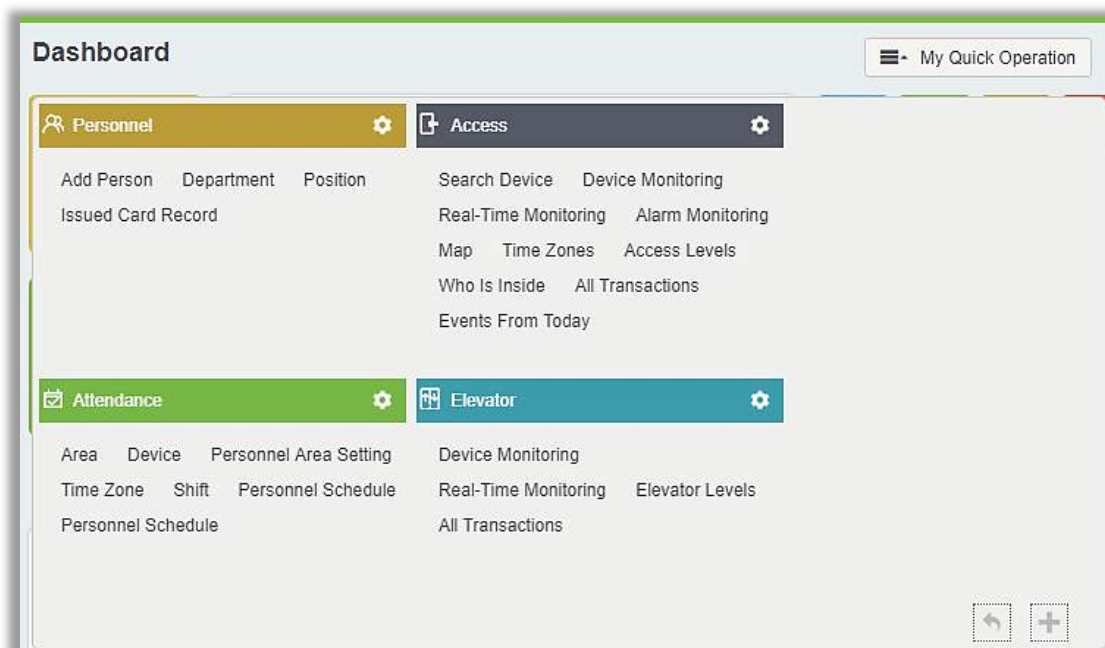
Dashboard

My Quick Operation

Personnel

Add Person Department Position
Issued Card Record

Access

Search Device Device Monitoring
Real-Time Monitoring Alarm Monitoring
Map Time Zones Access Levels
Who Is Inside All Transactions
Events From Today

Attendance

Area Device Personnel Area Setting
Time Zone Shift Personnel Schedule
Personnel Schedule

Elevator

Device Monitoring
Real-Time Monitoring Elevator Levels
All Transactions